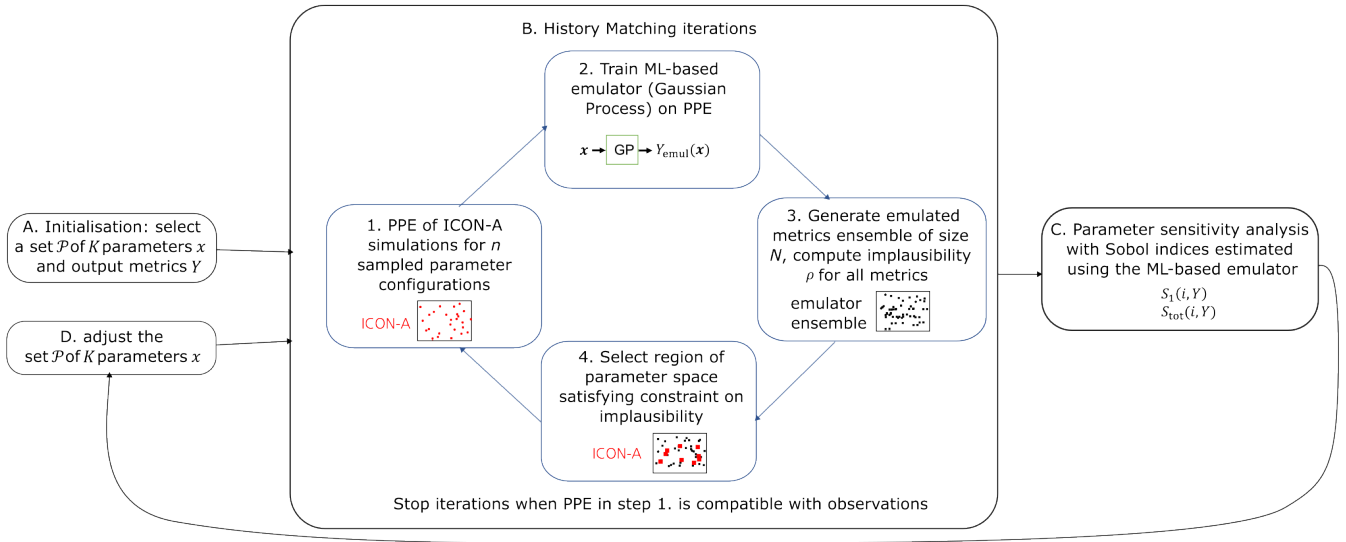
A. Initialisation: select a set $\mathcal{P}$ of $K$ parameters $x$ and output metrics $Y$

D. adjust the set $\mathcal{P}$ of $K$ parameters $x$

B. History Matching iterations

2. Train ML-based emulator (Gaussian Process) on PPE

$\boldsymbol{x} \rightarrow$ GP $\rightarrow Y_{\text{emul}}(\boldsymbol{x})$

1. PPE of ICON-A simulations for $n$ sampled parameter configurations

ICON-A

3. Generate emulated metrics ensemble of size $N$, compute implausibility $\rho$ for all metrics

emulator ensemble

4. Select region of parameter space satisfying constraint on implausibility

ICON-A

Stop iterations when PPE in step 1. is compatible with observations

C. Parameter sensitivity analysis with Sobol indices estimated using the ML-based emulator

$S_1(i, Y)$
$S_{\text{tot}}(i, Y)$